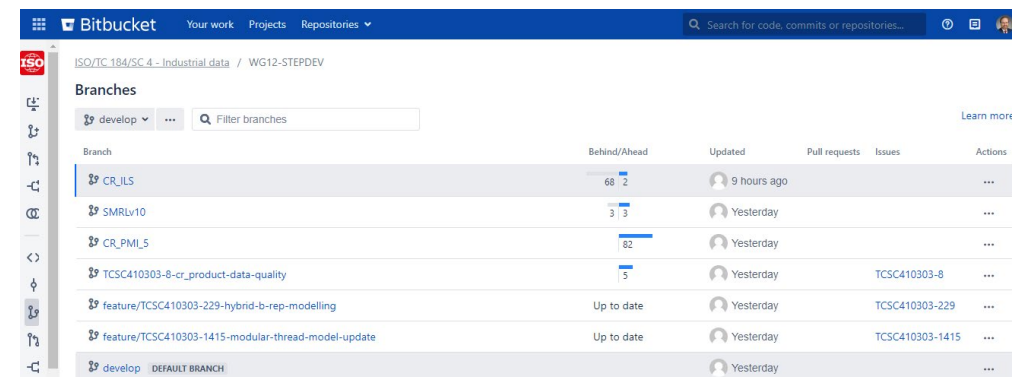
Bitbucket Your work Projects Repositories

Search for code, commits or repositories...

ISO

ISO/TC 184/SC 4 - Industrial data / WG12-STEPDEV

Branches

develop ... Filter branches

Learn more

| Branch | Behind/Ahead | Updated | Pull requests | Issues | Actions |
|---|---|---|---|---|---|
| CR_ILS | 68 2 | 9 hours ago | | | ... |
| SMRLv10 | 3 3 | Yesterday | | | ... |
| CR_PMI_5 | 82 | Yesterday | | | ... |
| TCSC410303-8-cr_product-data-quality | 5 | Yesterday | | TCSC410303-8 | ... |
| feature/TCSC410303-229-hybrid-b-rep-modelling | Up to date | Yesterday | | TCSC410303-229 | ... |
| feature/TCSC410303-1415-modular-thread-model-update | Up to date | Yesterday | | TCSC410303-1415 | ... |
| develop DEFAULT BRANCH | | Yesterday | | | ... |